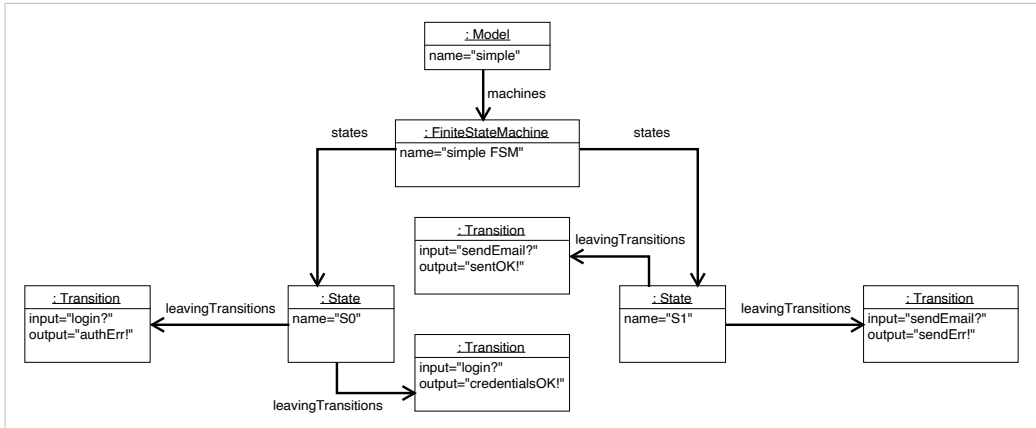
: Model
name="simple"

machines

states

: FiniteStateMachine
name="simple FSM"

states

: Transition
input="sendEmail?"
output="sentOK!"

leavingTransitions

: Transition
input="login?"
output="authErr!"

leavingTransitions

: State
name="S0"

: State
name="S1"

leavingTransitions

: Transition
input="sendEmail?"
output="sendErr!"

: Transition
input="login?"
output="credentialsOK!"

leavingTransitions